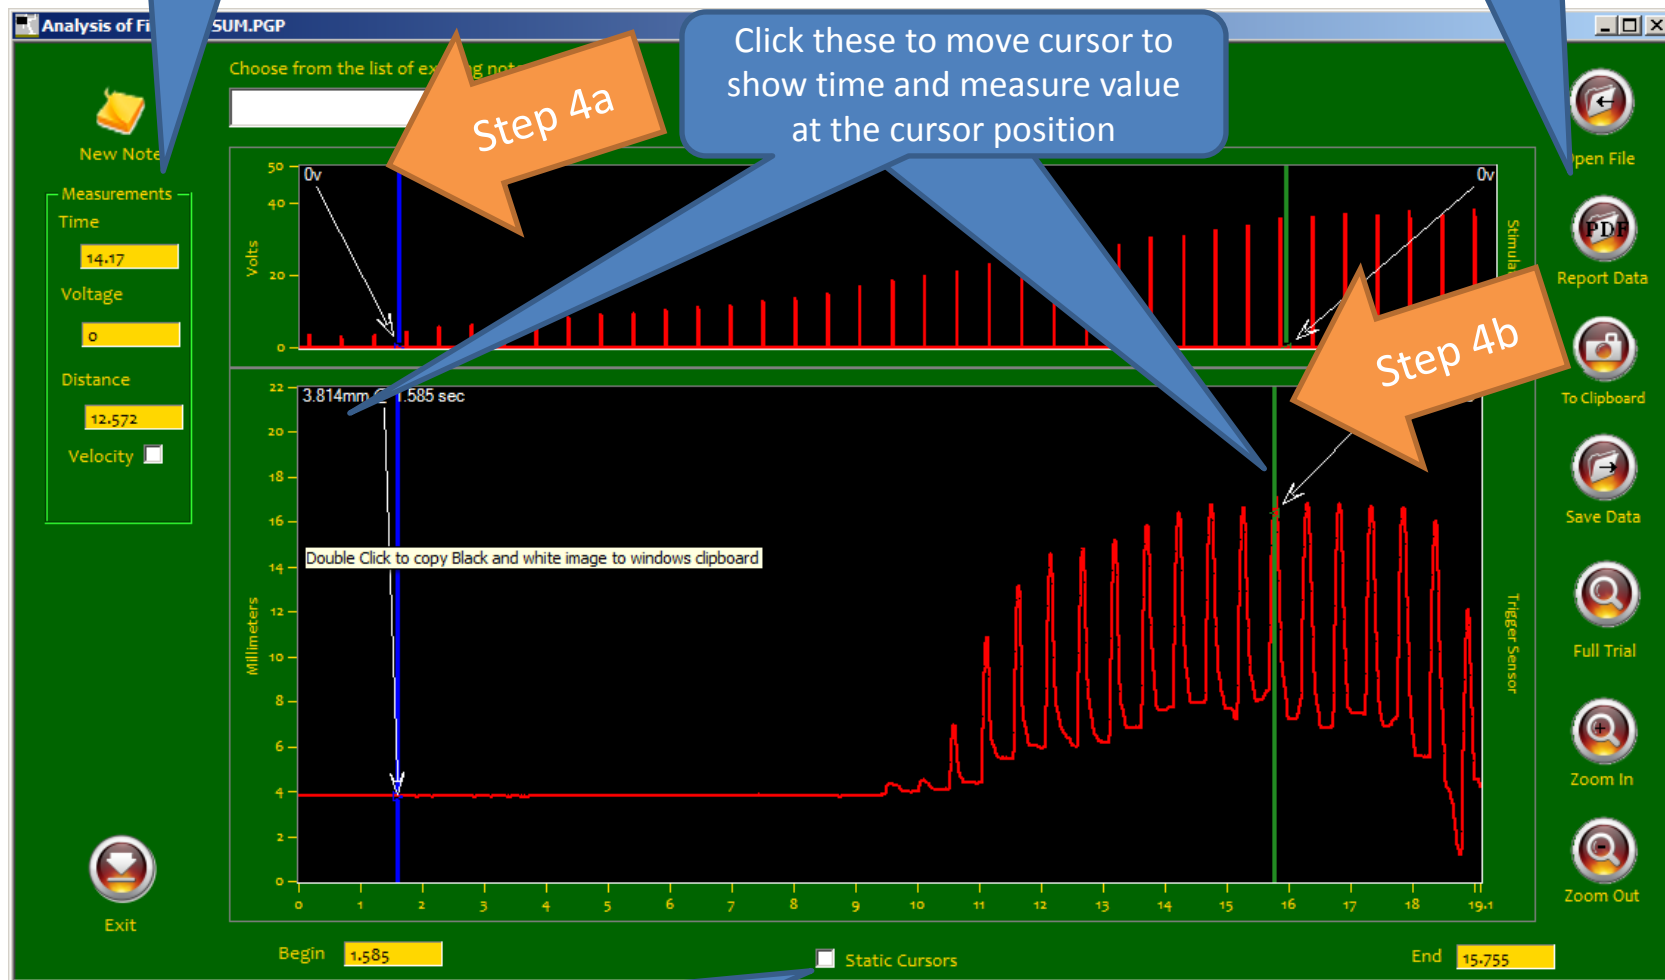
Analysis of Fi SUM.PGP

Choose from the list of ex g not

Step 4a

Click these to move cursor to show time and measure value at the cursor position

New Note

Measurements

Time

14.17

Voltage

0

Distance

12.572

Velocity

pen File

Report Data

To Clipboard

Save Data

Full Trial

Zoom In

Zoom Out

Exit

50

40

20

0

Volts

0v

0v

Stimula

Step 4b

22

20

18

16

14

12

10

8

6

4

2

0

Millimeters

3.814mm @ 1.585 sec

Double Click to copy Black and white image to windows clipboard

Trigger Sensor

0 1 2 3 4 5 6 7 8 9 10 11 12 13 14 15 16 17 18 19.1

Begin 1.585

Static Cursors

End 15.755